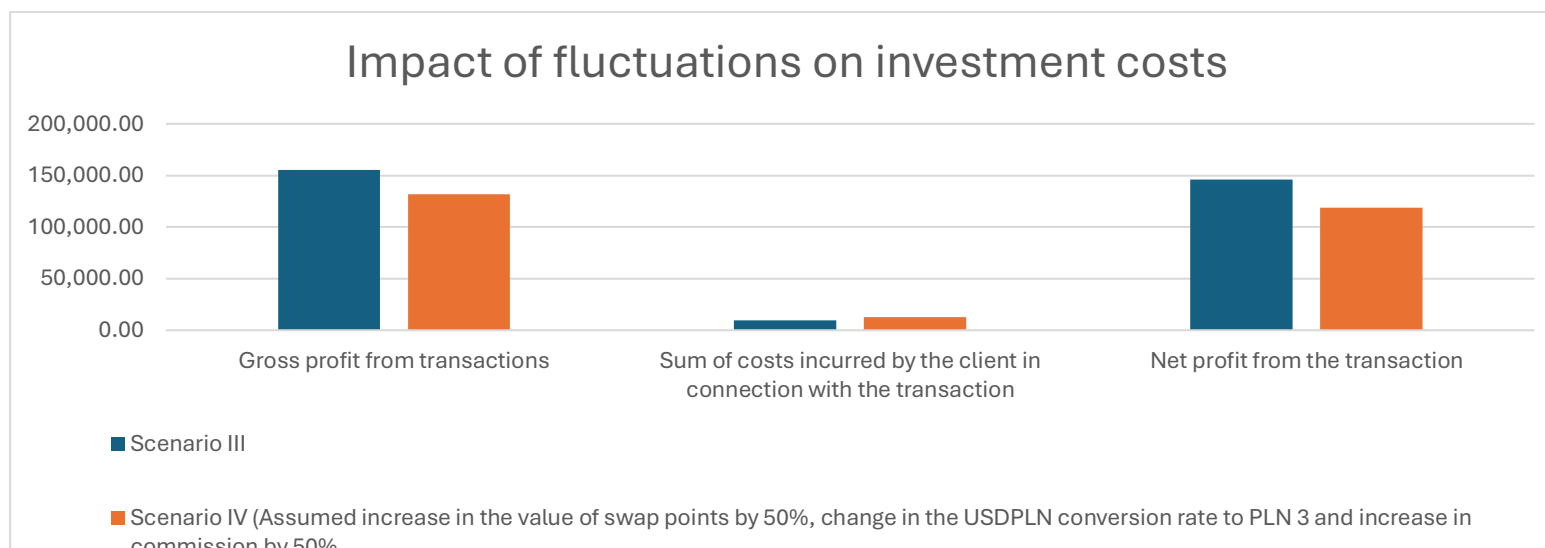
Impact of fluctuations on investment costs

200,000.00
150,000.00
100,000.00
50,000.00
0.00

Gross profit from transactions

Sum of costs incurred by the client in connection with the transaction

Net profit from the transaction

Scenario III

Scenario IV (Assumed increase in the value of swap points by 50%, change in the USDPLN conversion rate to PLN 3 and increase in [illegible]